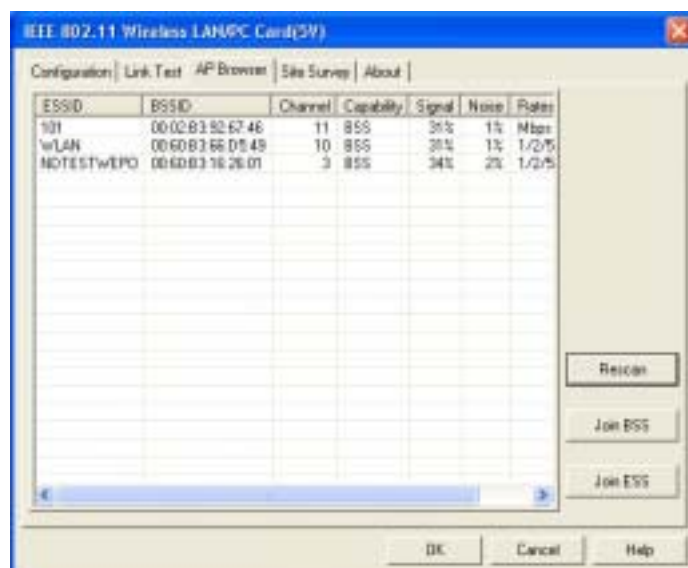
IEEE 802.11 Wireless LAN/PC Card(5V)

Configuration | Link Test | AP Browser | Site Survey | About

| ESSID | BSSID | Channel | Capability | Signal | Noise | Rates |
|---|---|---|---|---|---|---|
| 101 | 00:02:B3:92:67:46 | 11 | BSS | 31% | 1% | Mbps |
| WLAN | 00:60:B3:66:D5:49 | 10 | BSS | 31% | 1% | 1/2/5 |
| NDTESTWEPO | 00:60:B3:16:26:01 | 3 | BSS | 34% | 2% | 1/2/5 |

Rescan

Join BSS

Join ESS

OK

Cancel

Help